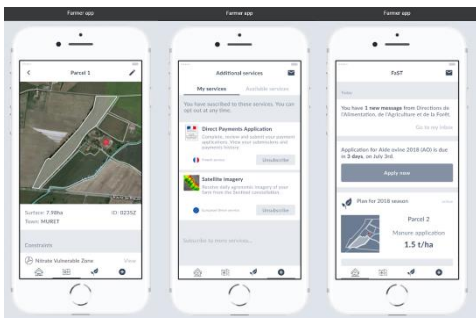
Farmer app

Parcel 1

Surface: 7.98ha
ID: 3235Z
Town: MURET

Constraints

Nitrate Vulnerable Zone
View

Farmer app

Additional services

My services
Available services

You have subscribed to these services. You can opt out at any time.

Direct Payments Application
Complete, review and submit your payment applications. View your submission and payment history.
Unsubscribe

Satellite imagery
Receive daily agronomic imagery of your farm from the Sentinel constellation.
Unsubscribe

Subscribe to more services...

Farmer app

FaST

You have 1 new message from Direction de l'Alimentation, de l'Agriculture et de la Forêt.
Go to my inbox

Application for Aide ovine 2018 (AO) is due in 3 days, on July 3rd.
Apply now

Plan for 2018 season

Parcel 2
Manure application
1.5 t/ha